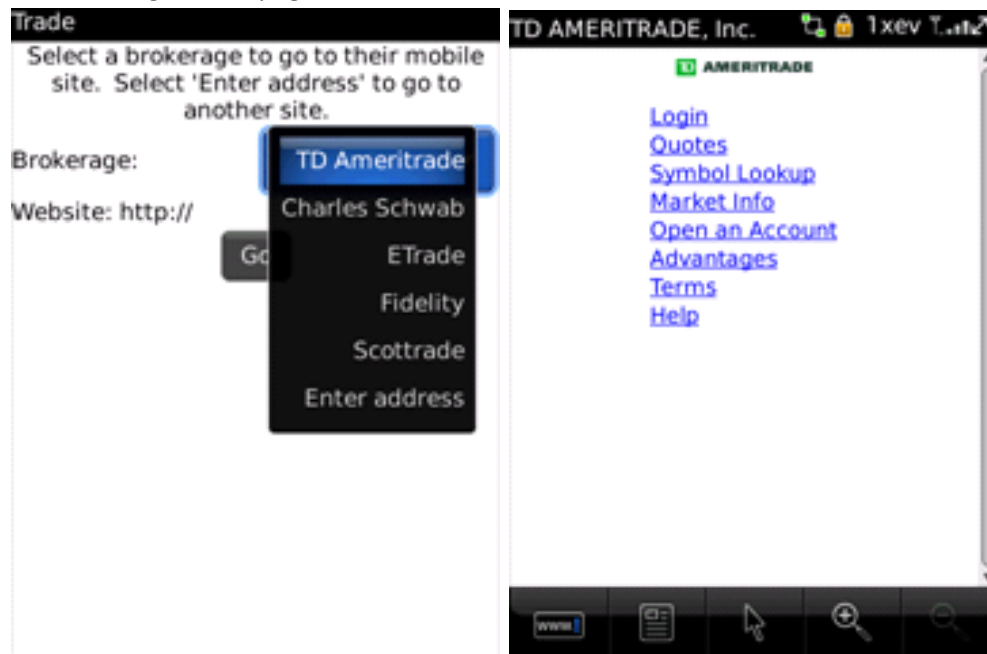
Trade

Select a brokerage to go to their mobile site. Select 'Enter address' to go to another site.

Brokerage:

Website: http://

Go

TD Ameritrade
Charles Schwab
ETrade
Fidelity
Scottrade
Enter address

TD AMERITRADE, Inc.

1xev

TD AMERITRADE

Login
Quotes
Symbol Lookup
Market Info
Open an Account
Advantages
Terms
Help

www